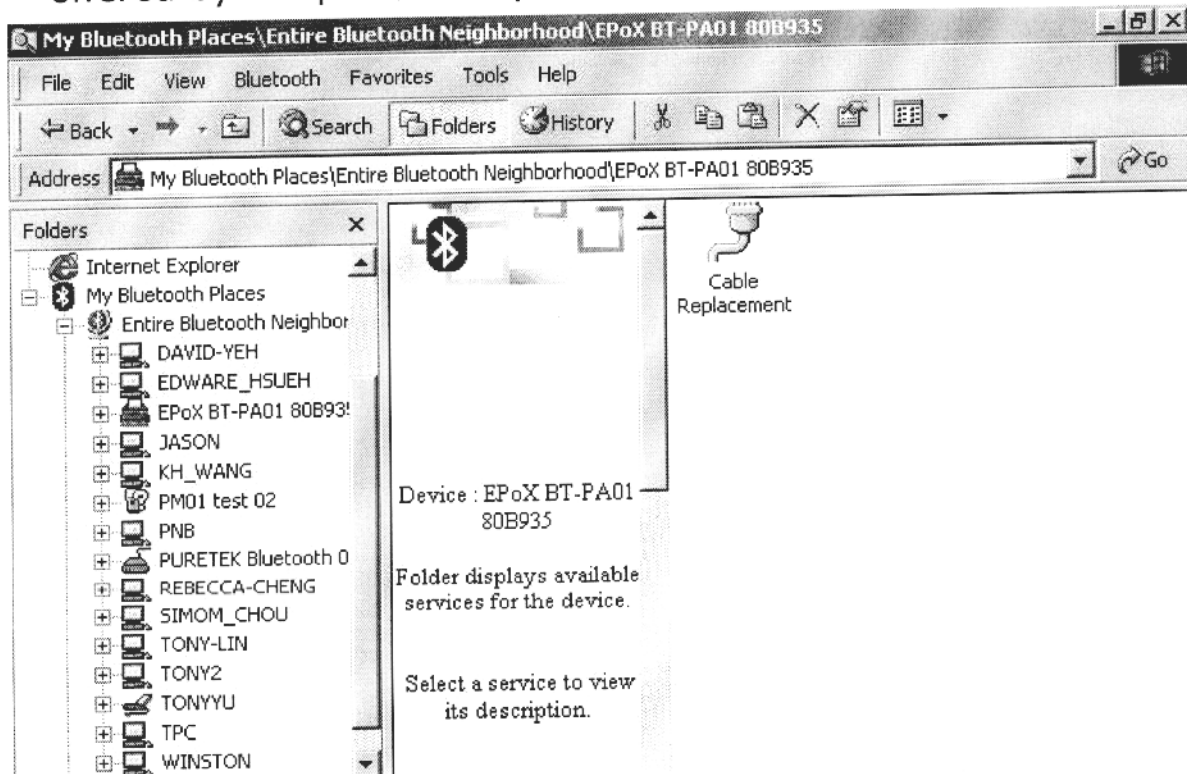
My Bluetooth Places\Entire Bluetooth Neighborhood\EPoX BT-PA01 80B935

File Edit View Bluetooth Favorites Tools Help

Back Search Folders History

Address My Bluetooth Places\Entire Bluetooth Neighborhood\EPoX BT-PA01 80B935 Go

Folders ×

Internet Explorer
My Bluetooth Places
Entire Bluetooth Neighbor
DAVID-YEH
EDWARE_HSUEH
EPoX BT-PA01 80B93
JASON
KH_WANG
PM01 test 02
PNB
PURETEK Bluetooth 0
REBECCA-CHENG
SIMOM_CHOU
TONY-LIN
TONY2
TONYYU
TPC
WINSTON

Device : EPoX BT-PA01 80B935

Folder displays available services for the device.

Select a service to view its description.

Cable Replacement